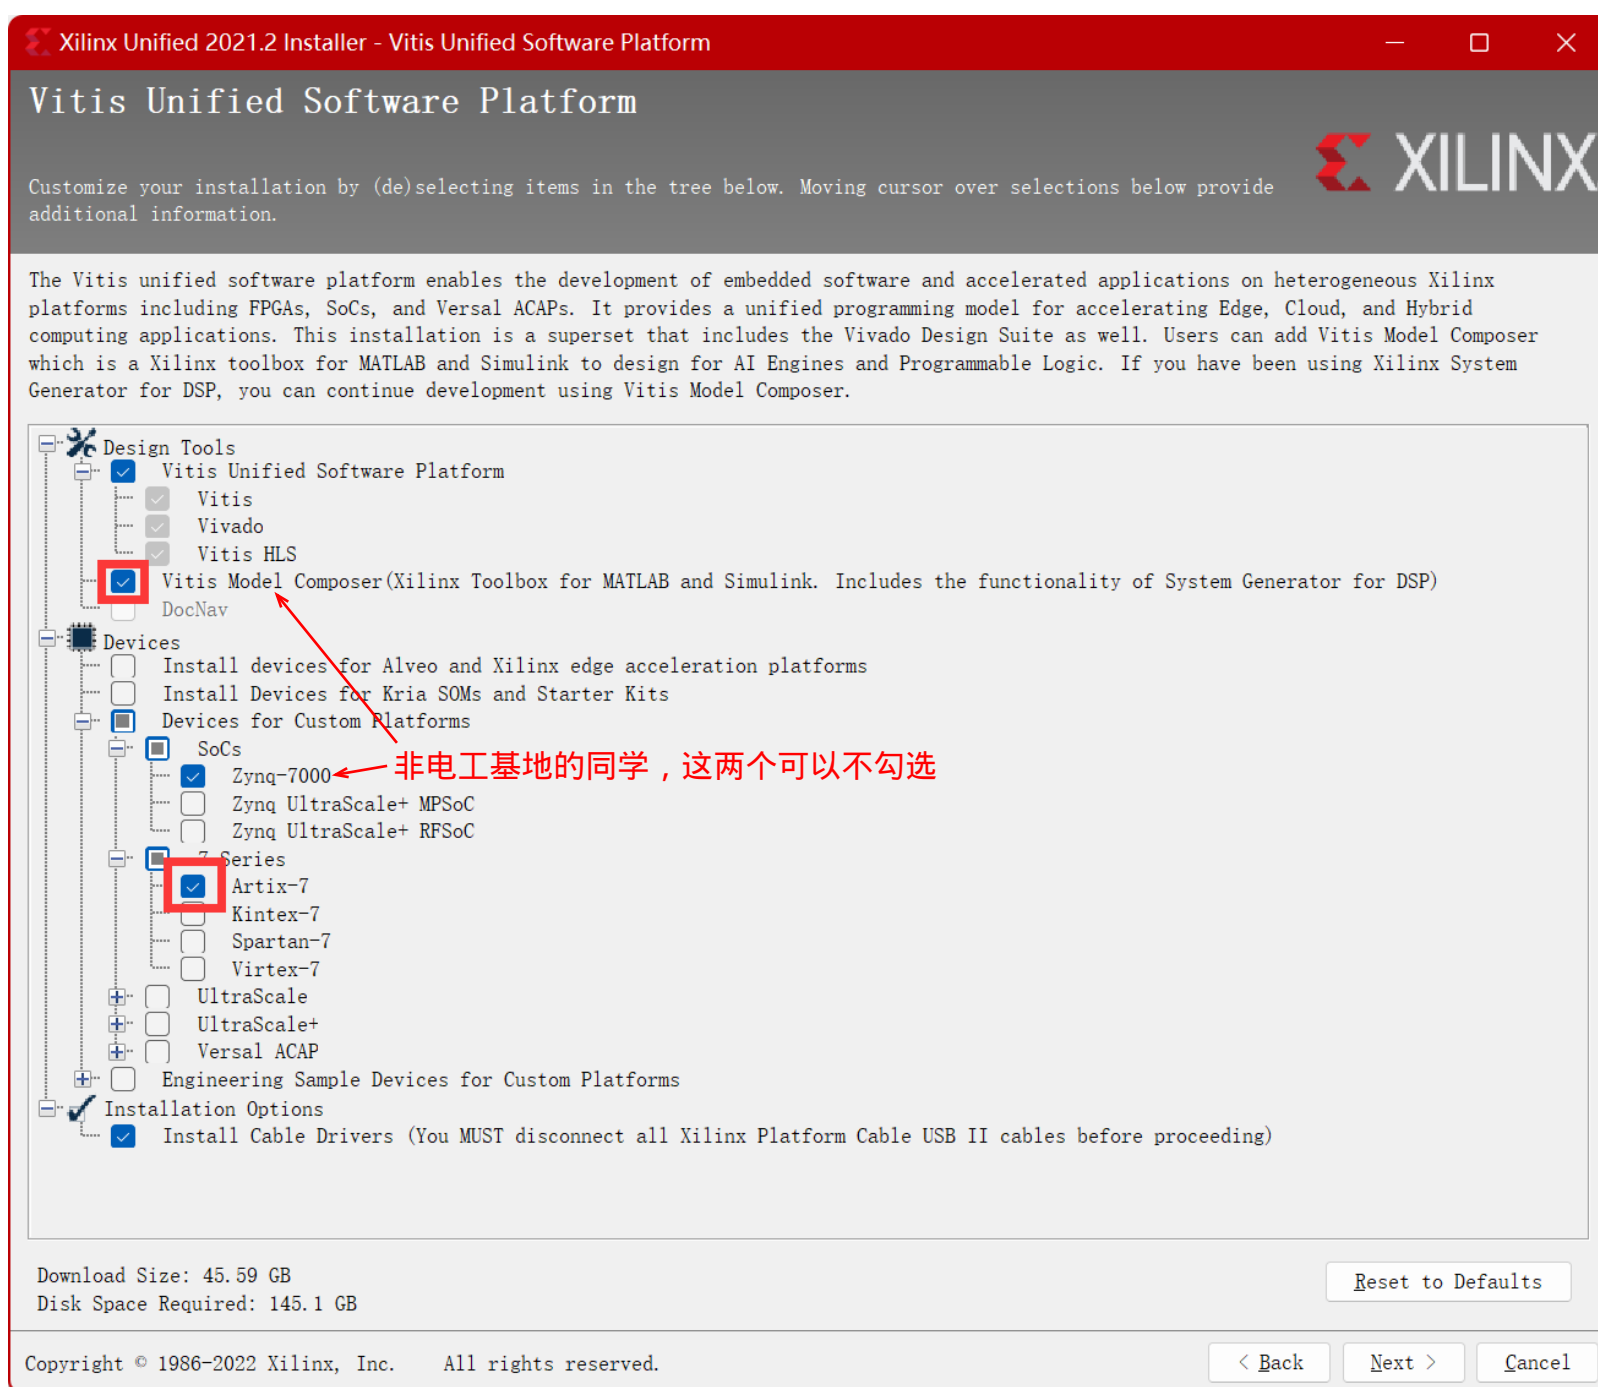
Xilinx Unified 2021.2 Installer - Vitis Unified Software Platform

Vitis Unified Software Platform

Customize your installation by (de)selecting items in the tree below. Moving cursor over selections below provide additional information.

XILINX

The Vitis unified software platform enables the development of embedded software and accelerated applications on heterogeneous Xilinx platforms including FPGAs, SoCs, and Versal ACAPs. It provides a unified programming model for accelerating Edge, Cloud, and Hybrid computing applications. This installation is a superset that includes the Vivado Design Suite as well. Users can add Vitis Model Composer which is a Xilinx toolbox for MATLAB and Simulink to design for AI Engines and Programmable Logic. If you have been using Xilinx System Generator for DSP, you can continue development using Vitis Model Composer.

Design Tools
Vitis Unified Software Platform
Vitis
Vivado
Vitis HLS
Vitis Model Composer(Xilinx Toolbox for MATLAB and Simulink. Includes the functionality of System Generator for DSP)
DocNav
Devices
Install devices for Alveo and Xilinx edge acceleration platforms
Install Devices for Kria SOMs and Starter Kits
Devices for Custom Platforms
SoCs
Zynq-7000
非电工基地的同学，这两个可以不勾选
Zynq UltraScale+ MPSoC
Zynq UltraScale+ RFSoC
7 Series
Artix-7
Kintex-7
Spartan-7
Virtex-7
UltraScale
UltraScale+
Versal ACAP
Engineering Sample Devices for Custom Platforms
Installation Options
Install Cable Drivers (You MUST disconnect all Xilinx Platform Cable USB II cables before proceeding)

Download Size: 45.59 GB
Disk Space Required: 145.1 GB

Reset to Defaults

Copyright © 1986-2022 Xilinx, Inc. All rights reserved.

< Back
Next >
Cancel